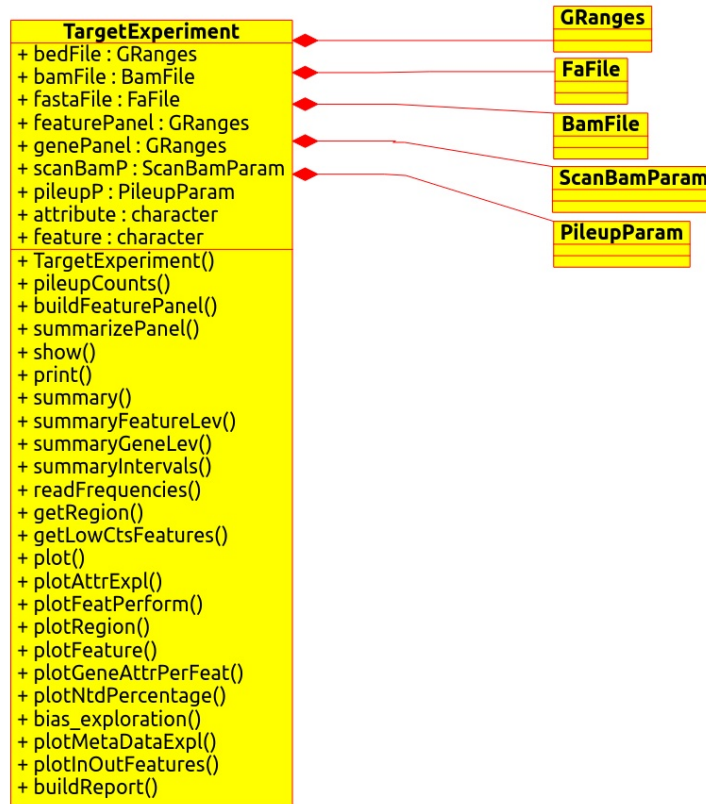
TargetExperiment
+ bedFile : GRanges
+ bamFile : BamFile
+ fastaFile : FaFile
+ featurePanel : GRanges
+ genePanel : GRanges
+ scanBamP : ScanBamParam
+ pileupP : PileupParam
+ attribute : character
+ feature : character

+ TargetExperiment()
+ pileupCounts()
+ buildFeaturePanel()
+ summarizePanel()
+ show()
+ print()
+ summary()
+ summaryFeatureLev()
+ summaryGeneLev()
+ summaryIntervals()
+ readFrequencies()
+ getRegion()
+ getLowCtsFeatures()
+ plot()
+ plotAttrExpl()
+ plotFeatPerform()
+ plotRegion()
+ plotFeature()
+ plotGeneAttrPerFeat()
+ plotNtdPercentage()
+ bias_exploration()
+ plotMetaDataExpl()
+ plotInOutFeatures()
+ buildReport()

GRanges

FaFile

BamFile

ScanBamParam

PileupParam